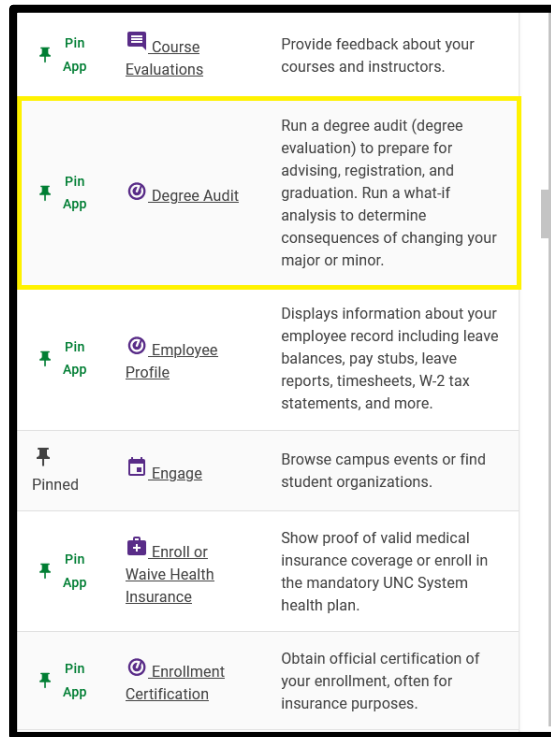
| | | |
|---|---|---|
| Pin App | Course Evaluations | Provide feedback about your courses and instructors. |
| Pin App | Degree Audit | Run a degree audit (degree evaluation) to prepare for advising, registration, and graduation. Run a what-if analysis to determine consequences of changing your major or minor. |
| Pin App | Employee Profile | Displays information about your employee record including leave balances, pay stubs, leave reports, timesheets, W-2 tax statements, and more. |
| Pinned | Engage | Browse campus events or find student organizations. |
| Pin App | Enroll or Waive Health Insurance | Show proof of valid medical insurance coverage or enroll in the mandatory UNC System health plan. |
| Pin App | Enrollment Certification | Obtain official certification of your enrollment, often for insurance purposes. |